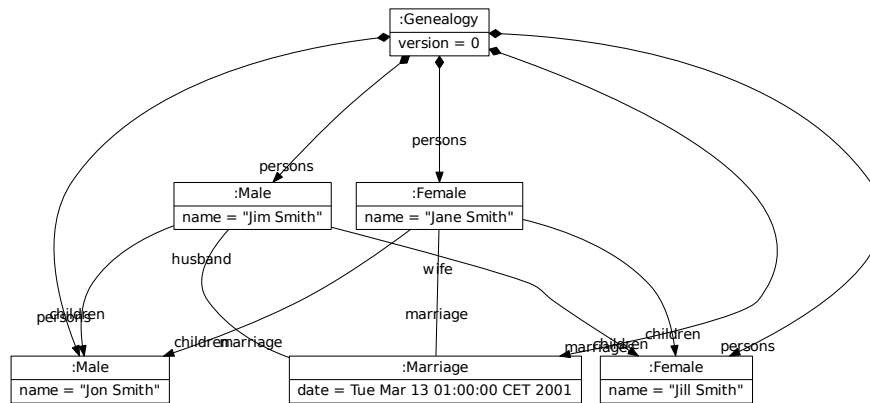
:Genealogy
version = 0

persons

persons

:Male
name = "Jim Smith"

:Female
name = "Jane Smith"

husband

wife

persons
children

marriage

children
marriage

marriage
children

children

persons

:Male
name = "Jon Smith"

:Marriage
date = Tue Mar 13 01:00:00 CET 2001

:Female
name = "Jill Smith"